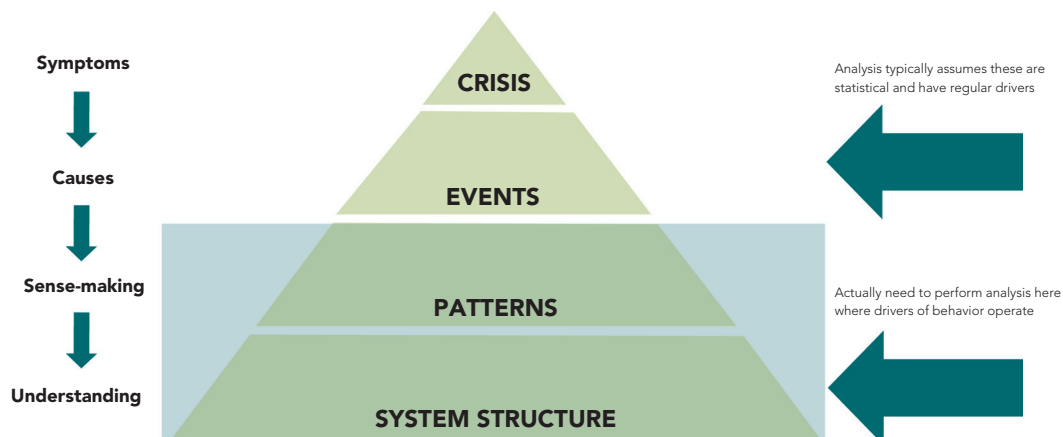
Symptoms

Causes

Sense-making

Understanding

CRISIS

EVENTS

PATTERNS

SYSTEM STRUCTURE

Analysis typically assumes these are statistical and have regular drivers

Actually need to perform analysis here where drivers of behavior operate